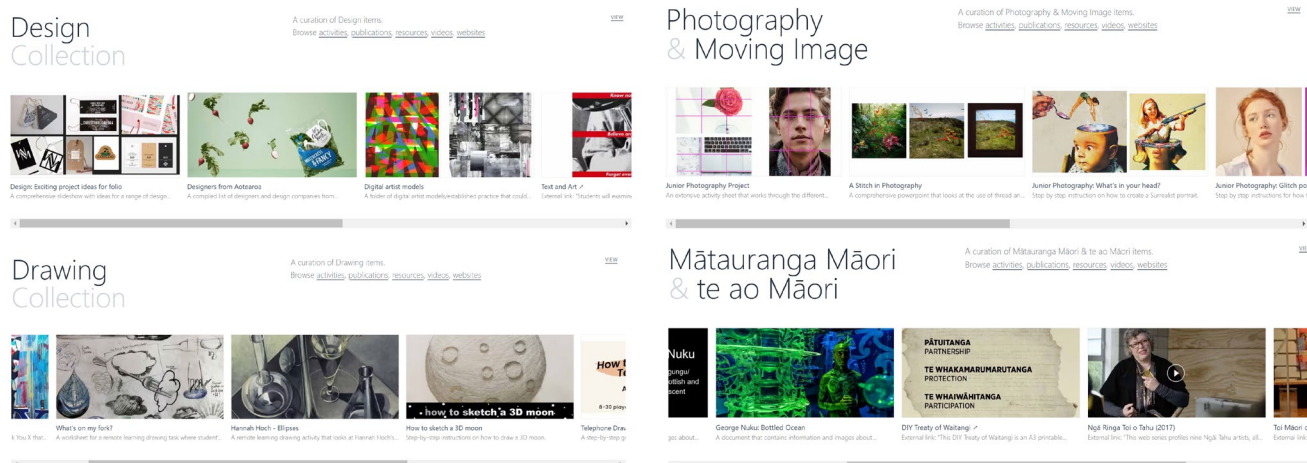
Design
Collection

A curation of Design items.
Browse activities, publications, resources, videos, websites

view

Design: Exciting project ideas for folio
A comprehensive slideshow with ideas for a range of design...

Designers from Aotearoa
A compiled list of designers and design companies from...

Digital artist models
A folder of digital artist models/established practice that could...

Text and Art ↗
External link: "Students will examine

Photography
& Moving Image

A curation of Photography & Moving Image items.
Browse activities, publications, resources, videos, websites

view

Junior Photography Project
An extensive activity sheet that works through the different...

A Stitch in Photography
A comprehensive powerpoint that looks at the use of thread an...

Junior Photography: What's in your head?
Step by step instruction on how to create a Surrealist portrait.

Junior Photography: Glitch po
Step by step instructions for how t

Drawing
Collection

A curation of Drawing items.
Browse activities, publications, resources, videos, websites

view

What's on my fork?
A worksheet for a remote learning drawing task where student...

Hannah Hoch - Ellipses
A remote learning drawing activity that looks at Hannah Hoch's...

how to sketch a 3D moon

How to sketch a 3D moon
Step-by-step instructions on how to draw a 3D moon.

Telephone Draw
A step-by-step

Mātauranga Māori
& te ao Māori

A curation of Mātauranga Māori & te ao Māori items.
Browse activities, publications, resources, videos, websites

view

Nuku

George Nuku: Bottled Ocean
A document that contains information and images about...

PĀTUITANGA
PARTNERSHIP
TE WHAKAMARUMARUTANGA
PROTECTION
TE WHAIWĀHITANGA
PARTICIPATION

DIY Treaty of Waitangi ↗
External link: "This DIY Treaty of Waitangi is an A3 printable...

Ngā Ringa Toi o Tahu (2017)
External link: "This web series profiles nine Ngāi Tahu artists, all...

Toi Māori
External link